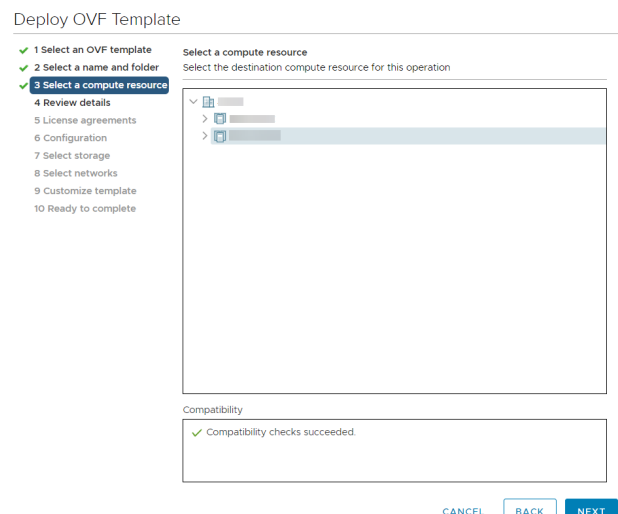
Deploy OVF Template

1 Select an OVF template
2 Select a name and folder
3 Select a compute resource
4 Review details
5 License agreements
6 Configuration
7 Select storage
8 Select networks
9 Customize template
10 Ready to complete

Select a compute resource
Select the destination compute resource for this operation

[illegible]
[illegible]
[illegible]

Compatibility

Compatibility checks succeeded.

CANCEL BACK NEXT